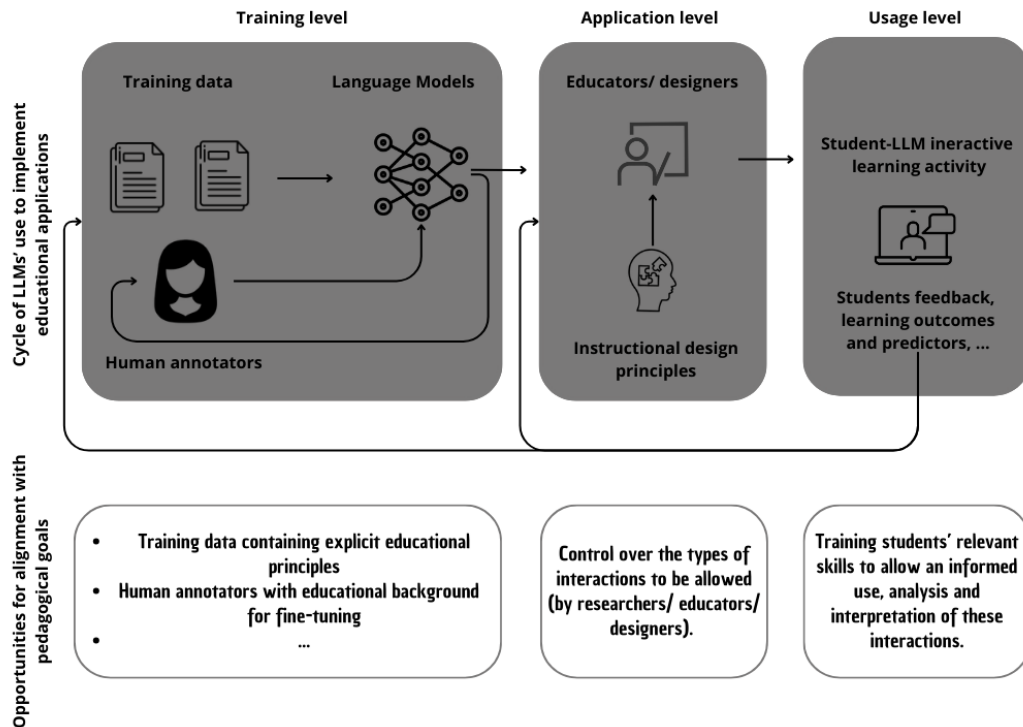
Training level

Application level

Usage level

Cycle of LLMs' use to implement educational applications

Training data

Language Models

Human annotators

Educators/ designers

Instructional design principles

Student-LLM ineractive learning activity

Students feedback, learning outcomes and predictors, ...

Opportunities for alignment with pedagogical goals

- Training data containing explicit educational principles
- Human annotators with educational background for fine-tuning
- ...

Control over the types of interactions to be allowed (by researchers/ educators/ designers).

Training students' relevant skills to allow an informed use, analysis and interpretation of these interactions.